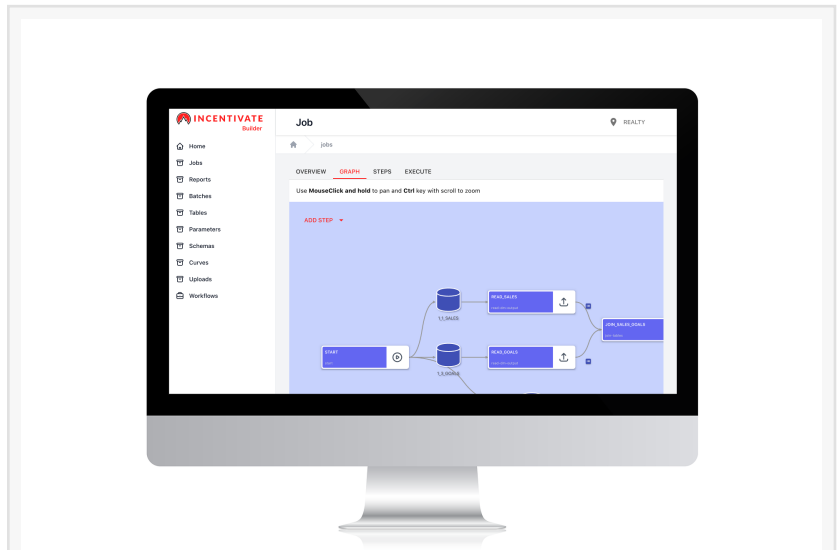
INCENTIVATE
Builder

Home
Jobs
Reports
Batches
Tables
Parameters
Schemas
Curves
Uploads
Workflows

Job

REALTY

jobs

OVERVIEW GRAPH STEPS EXECUTE

Use MouseClick and hold to pan and Ctrl key with scroll to zoom

ADD STEP

START

1_1_SALES

1_1_GOALS

READ_SALES

READ_GOALS

JOIN_SALES_GOALS